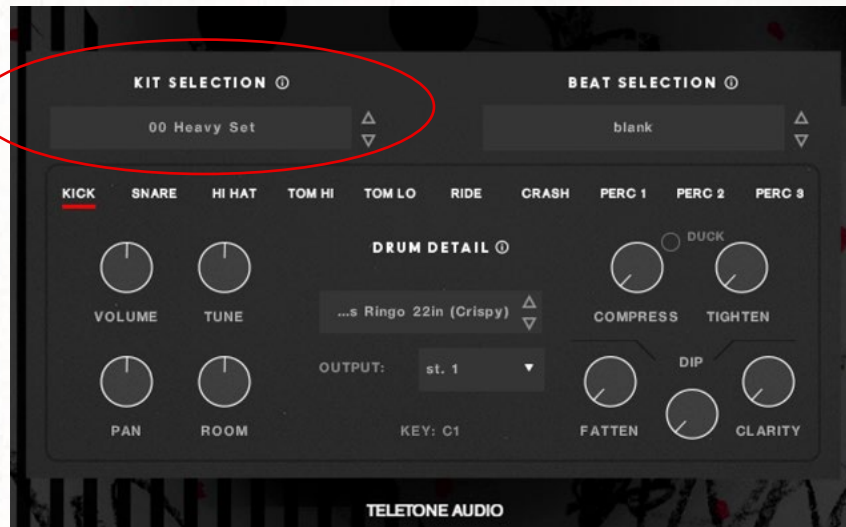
KIT SELECTION ⓘ

00 Heavy Set

BEAT SELECTION ⓘ

blank

KICK SNARE HI HAT TOM HI TOM LO RIDE CRASH PERC 1 PERC 2 PERC 3

DRUM DETAIL ⓘ

DUCK

VOLUME TUNE

...s Ringo 22in (Crispy)

COMPRESS TIGHTEN

OUTPUT: st. 1

DIP

PAN ROOM

KEY: C1

FATTEN CLARITY

TELETONE AUDIO